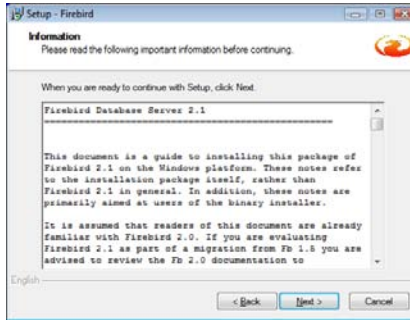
Setup - Firebird

Information
Please read the following important information before continuing.

When you are ready to continue with Setup, click Next.

Firebird Database Server 2.1
==================================================

This document is a guide to installing this package of Firebird 2.1 on the Windows platform. These notes refer to the installation package itself, rather than Firebird 2.1 in general. In addition, these notes are primarily aimed at users of the binary installer.

It is assumed that readers of this document are already familiar with Firebird 2.0. If you are evaluating Firebird 2.1 as part of a migration from Fb 1.5 you are advised to review the Fb 2.0 documentation to

English

< Back   Next >   Cancel